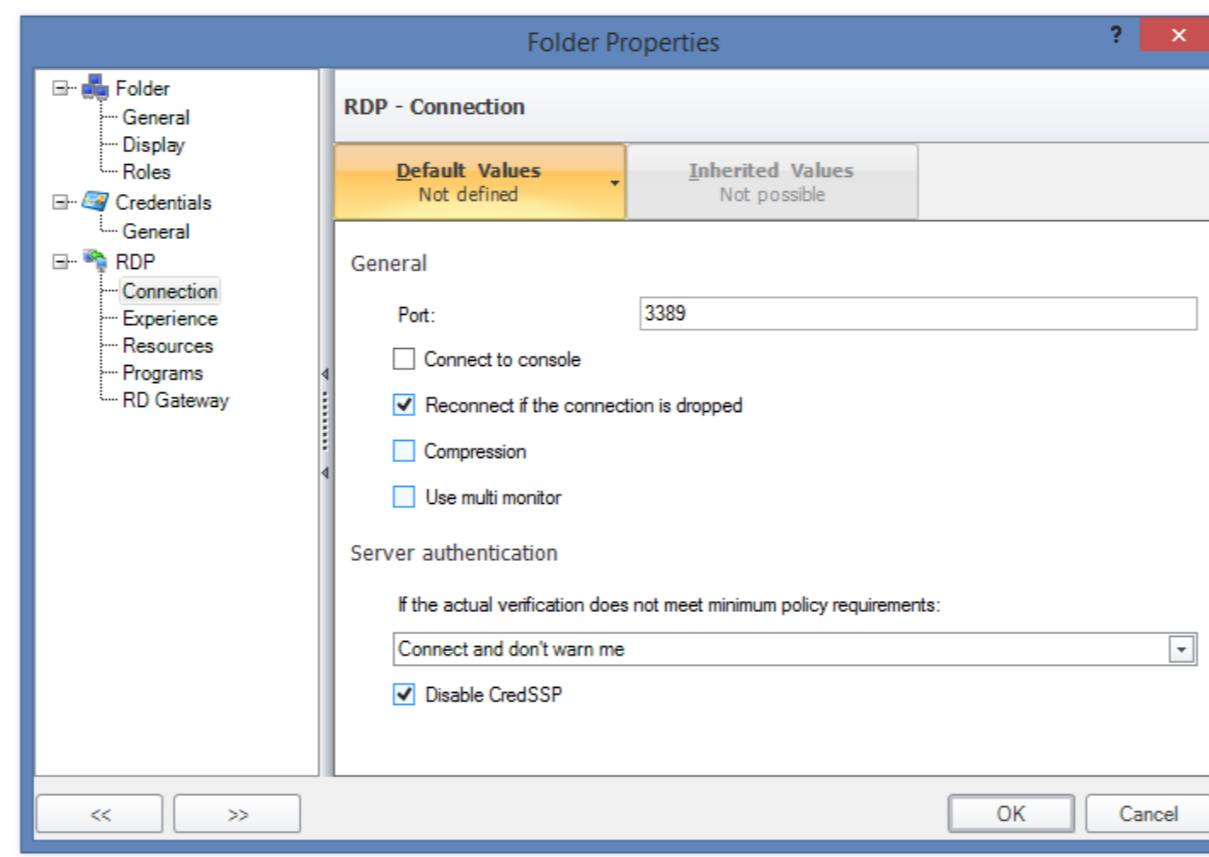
Folder Properties

?

Folder
General
Display
Roles
Credentials
General
RDP
Connection
Experience
Resources
Programs
RD Gateway

RDP - Connection

Default Values
Not defined

Inherited Values
Not possible

General

Port: 3389

Connect to console

Reconnect if the connection is dropped

Compression

Use multi monitor

Server authentication

If the actual verification does not meet minimum policy requirements:

Connect and don't warn me

Disable CredSSP

<<

>>

OK

Cancel